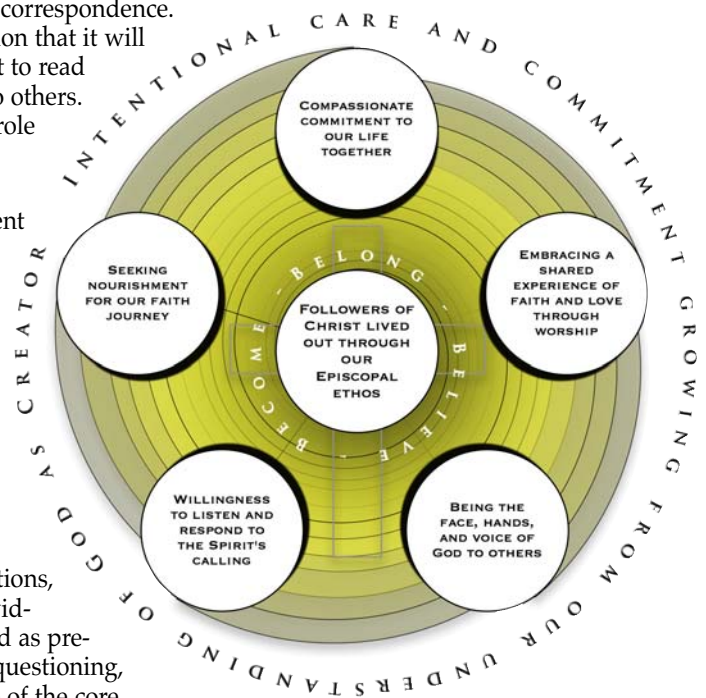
correspondence.
on that it will
t to read
o others.
role

ent

tions,
id-
d as pre-
questioning,
of the core

INTENTIONAL CARE AND COMMITMENT GROWING FROM OUR UNDERSTANDING OF GOD AS CREATOR

COMPASSIONATE COMMITMENT TO OUR LIFE TOGETHER

EMBRACING A SHARED EXPERIENCE OF FAITH AND LOVE THROUGH WORSHIP

BEING THE FACE, HANDS, AND VOICE OF GOD TO OTHERS

WILLINGNESS TO LISTEN AND RESPOND TO THE SPIRIT'S CALLING

SEEKING NOURISHMENT FOR OUR FAITH JOURNEY

BELONG - BELIEVE - BECOME -

FOLLOWERS OF CHRIST LIVED OUT THROUGH OUR EPISCOPAL ETHOS